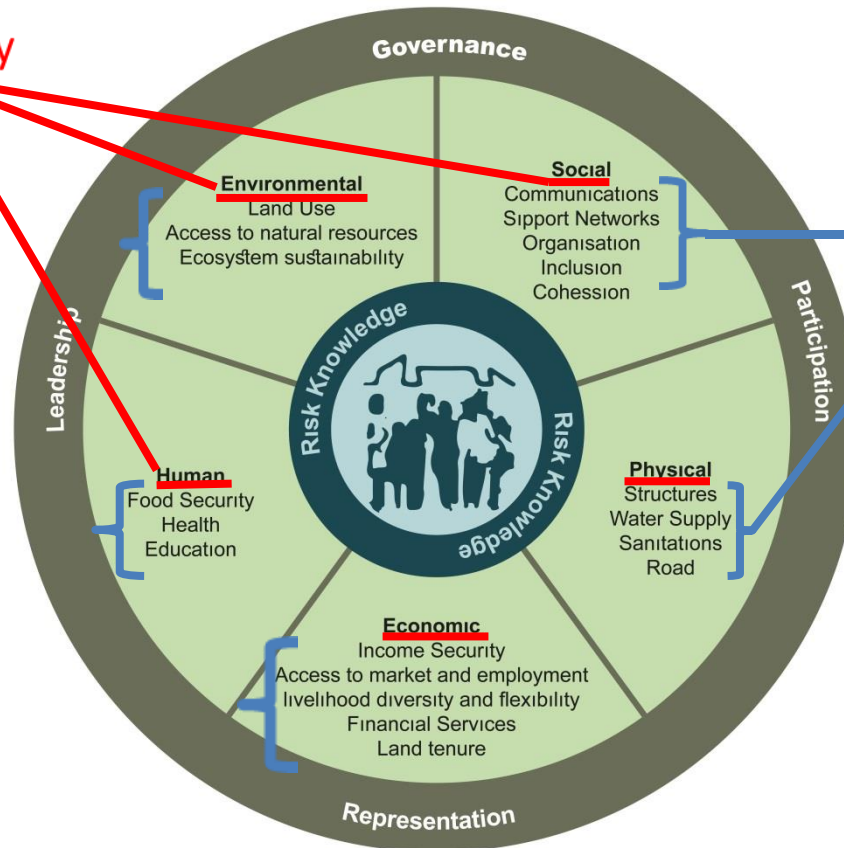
y

Governance

Environmental
Land Use
Access to natural resources
Ecosystem sustainability

Social
Communications
Sipport Networks
Organisation
Inclusion
Cohession

Leadership

Participation

Risk Knowledge

Risk Knowledge

Human
Food Security
Health
Education

Physical
Structures
Water Supply
Sanitations
Road

Economic
Income Security
Access to market and employment
livelihood diversity and flexibility
Financial Services
Land tenure

Representation